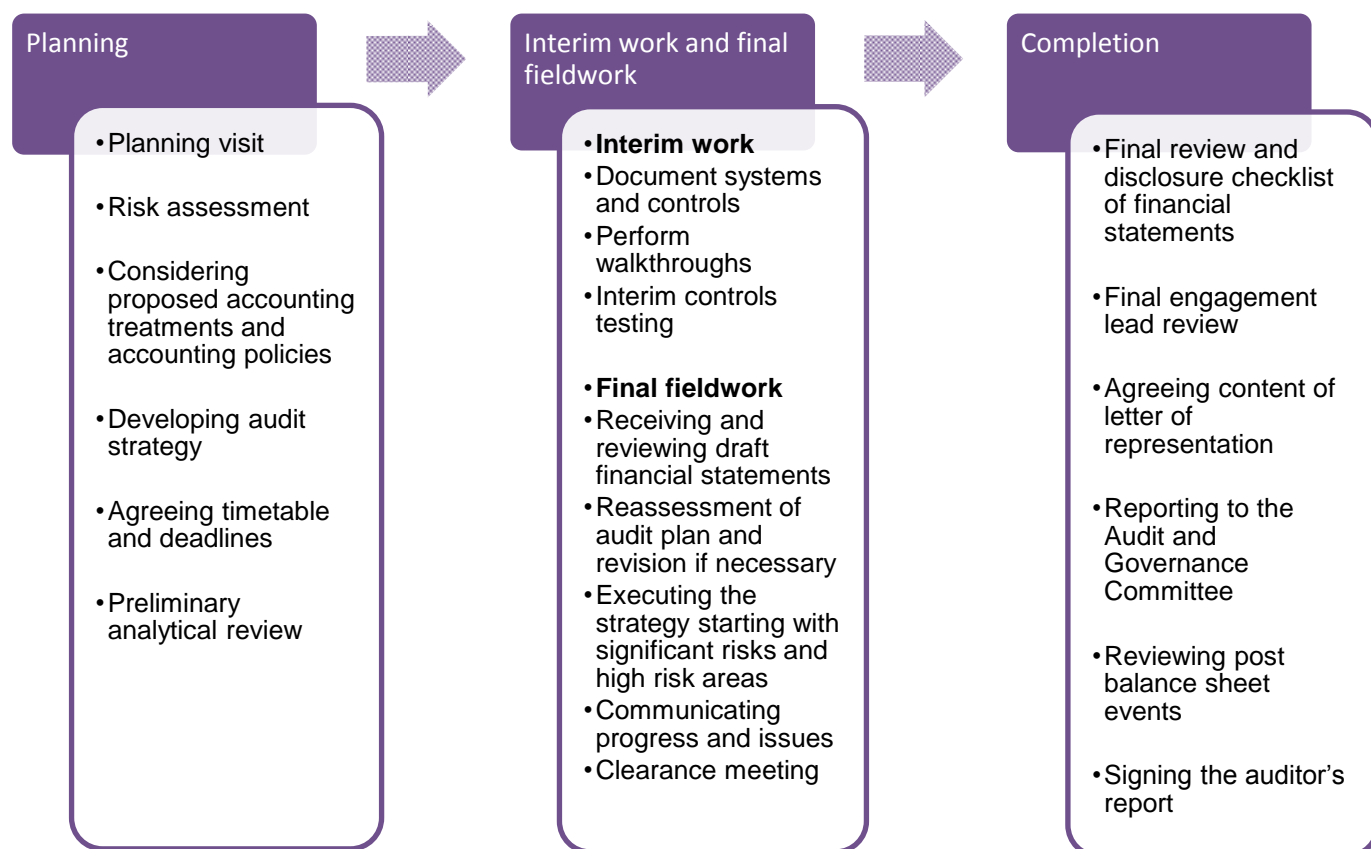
Planning

• Planning visit
• Risk assessment
• Considering proposed accounting treatments and accounting policies
• Developing audit strategy
• Agreeing timetable and deadlines
• Preliminary analytical review

Interim work and final fieldwork

• **Interim work**
• Document systems and controls
• Perform walkthroughs
• Interim controls testing

• **Final fieldwork**
• Receiving and reviewing draft financial statements
• Reassessment of audit plan and revision if necessary
• Executing the strategy starting with significant risks and high risk areas
• Communicating progress and issues
• Clearance meeting

Completion

• Final review and disclosure checklist of financial statements
• Final engagement lead review
• Agreeing content of letter of representation
• Reporting to the Audit and Governance Committee
• Reviewing post balance sheet events
• Signing the auditor's report